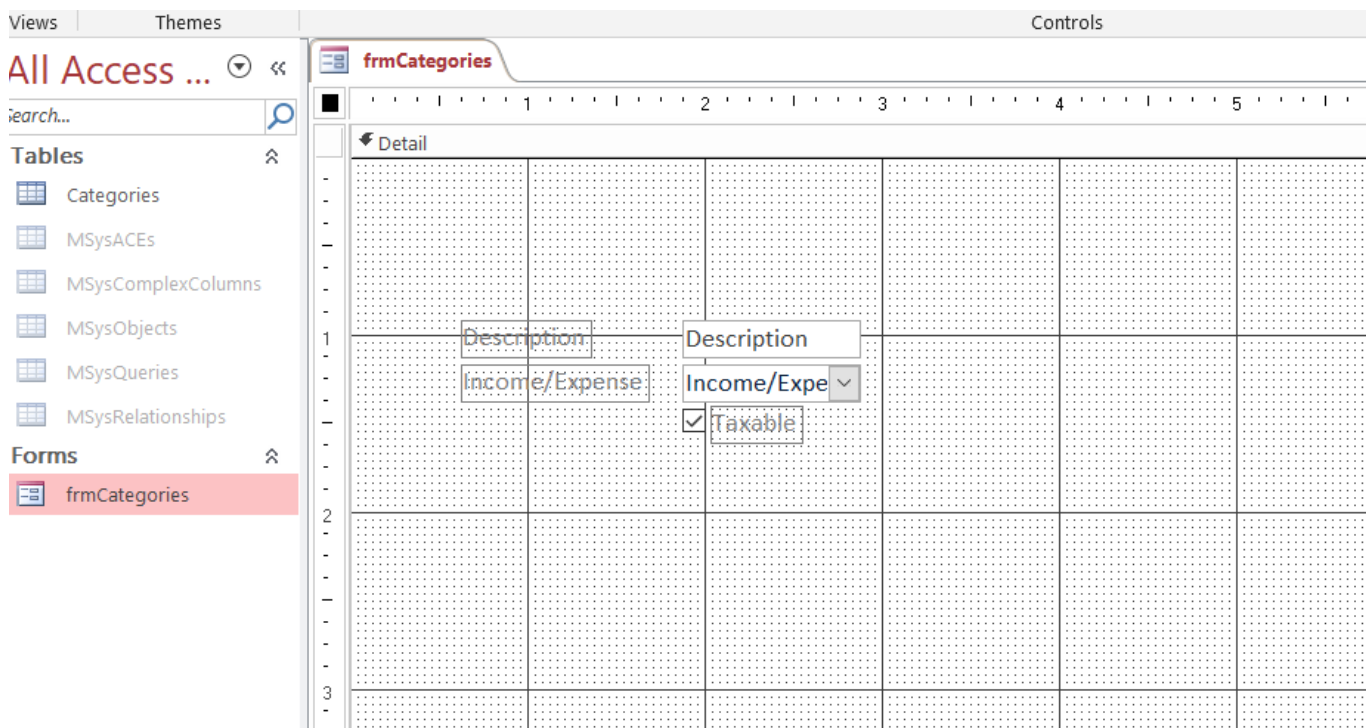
Views Themes Controls

All Access ...

Search...

Tables

Categories

MSysACEs

MSysComplexColumns

MSysObjects

MSysQueries

MSysRelationships

Forms

frmCategories

frmCategories

1 2 3 4 5

Detail

1

2

3

Description

Description

Income/Expense

Income/Expe

Taxable